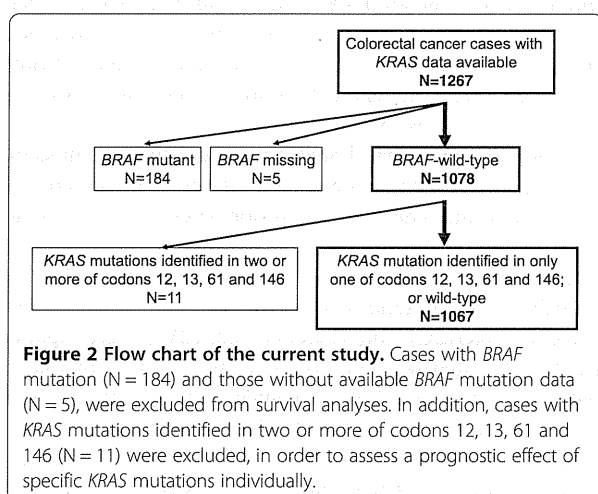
Colorectal cancer cases with KRAS data available
N=1267

BRAF mutant
N=184

BRAF missing
N=5

BRAF-wild-type
N=1078

KRAS mutations identified in two or more of codons 12, 13, 61 and 146
N=11

KRAS mutation identified in only one of codons 12, 13, 61 and 146; or wild-type
N=1067

**Figure 2 Flow chart of the current study.** Cases with BRAF mutation (N = 184) and those without available BRAF mutation data (N = 5), were excluded from survival analyses. In addition, cases with KRAS mutations identified in two or more of codons 12, 13, 61 and 146 (N = 11) were excluded, in order to assess a prognostic effect of specific KRAS mutations individually.